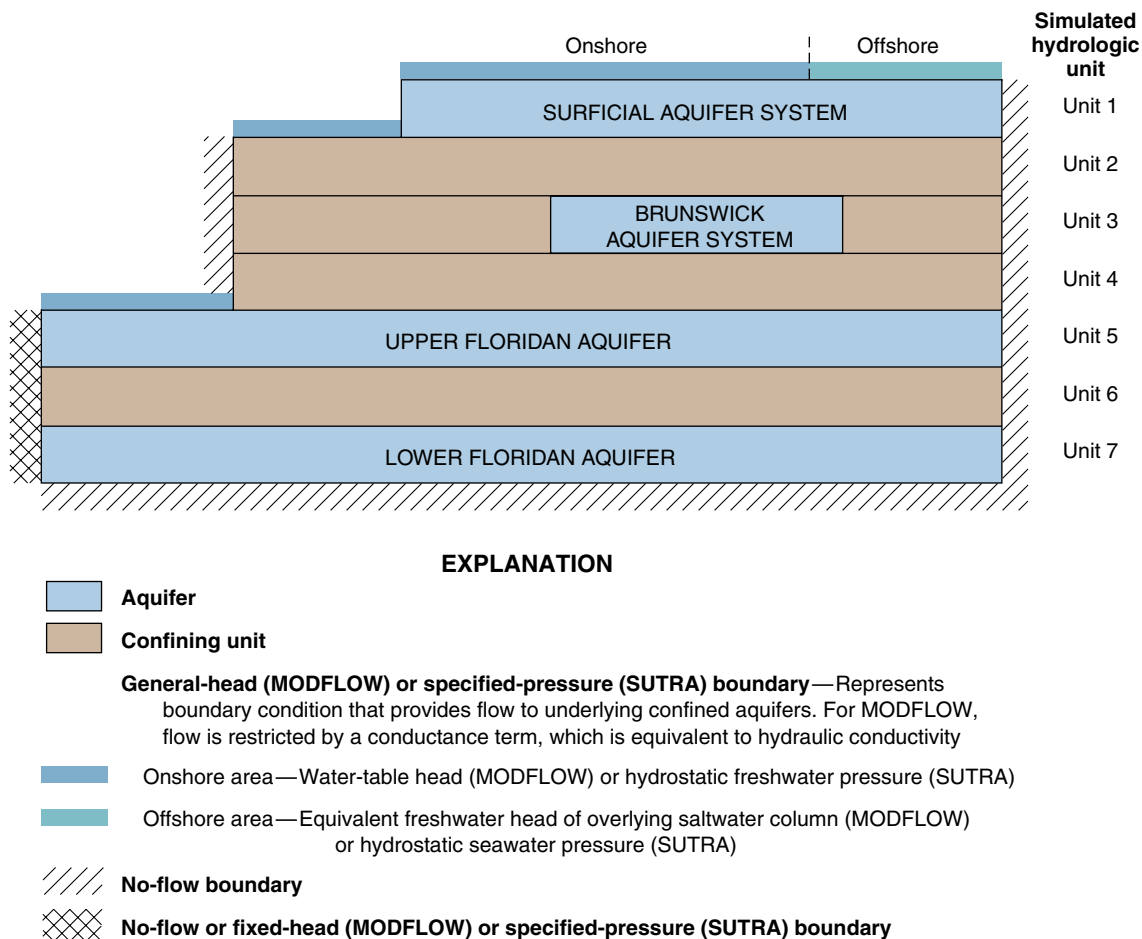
Onshore

Offshore

Simulated hydrologic unit

SURFICIAL AQUIFER SYSTEM

Unit 1

Unit 2

BRUNSWICK AQUIFER SYSTEM

Unit 3

Unit 4

UPPER FLORIDAN AQUIFER

Unit 5

Unit 6

LOWER FLORIDAN AQUIFER

Unit 7

EXPLANATION

Aquifer

Confining unit

General-head (MODFLOW) or specified-pressure (SUTRA) boundary—Represents boundary condition that provides flow to underlying confined aquifers. For MODFLOW, flow is restricted by a conductance term, which is equivalent to hydraulic conductivity

Onshore area—Water-table head (MODFLOW) or hydrostatic freshwater pressure (SUTRA)

Offshore area—Equivalent freshwater head of overlying saltwater column (MODFLOW) or hydrostatic seawater pressure (SUTRA)

No-flow boundary

No-flow or fixed-head (MODFLOW) or specified-pressure (SUTRA) boundary